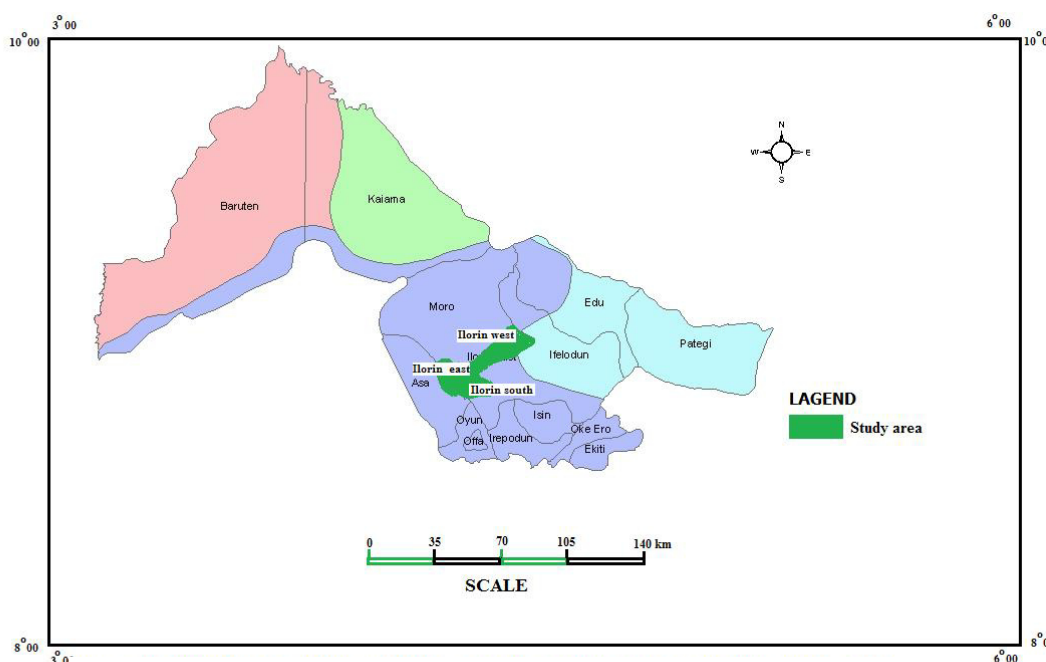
$3^{\circ}00$

$6^{\circ}00$

$10^{\circ}00$

$10^{\circ}$

N

W

E

S

Baruten

Kaiama

Moro

Edu

Ilorin west

Ilo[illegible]st

Ifelodun

Pategi

Ilorin east

Asa

Ilorin south

Oyun

Offa

Irepodun

Isin

Oke Ero

Ekiti

LAGEND

Study area

0 35 70 105 140 km

SCALE

$8^{\circ}00$

$3^{\circ}$

$8^{\circ}$

$6^{\circ}00$